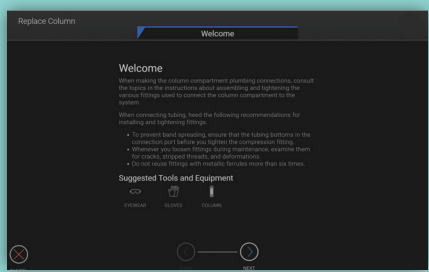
Replace Column

Welcome

Welcome

When making the column compartment plumbing connections, consult the topics in the instructions about assembling and tightening the various fittings used to connect the column compartment to the system.

When connecting tubing, heed the following recommendations for installing and tightening fittings:

• To prevent band spreading, ensure that the tubing bottoms in the connection port before you tighten the compression fitting.
• Whenever you loosen fittings during maintenance, examine them for cracks, stripped threads, and deformations.
• Do not reuse fittings with metallic ferrules more than six times.

Suggested Tools and Equipment

EYEWEAR GLOVES COLUMN

NEXT